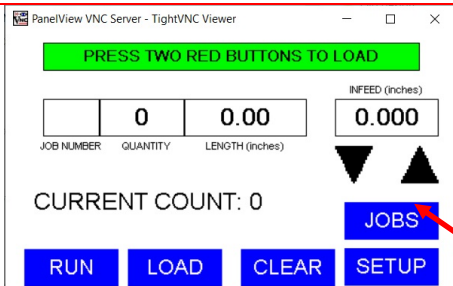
PanelView VNC Server - TightVNC Viewer

PRESS TWO RED BUTTONS TO LOAD

INFEED (inches)

| | 0 | 0.00 |
|---|---|---|
| JOB NUMBER | QUANTITY | LENGTH (inches) |

0.000

CURRENT COUNT: 0

JOBS

RUN LOAD CLEAR SETUP